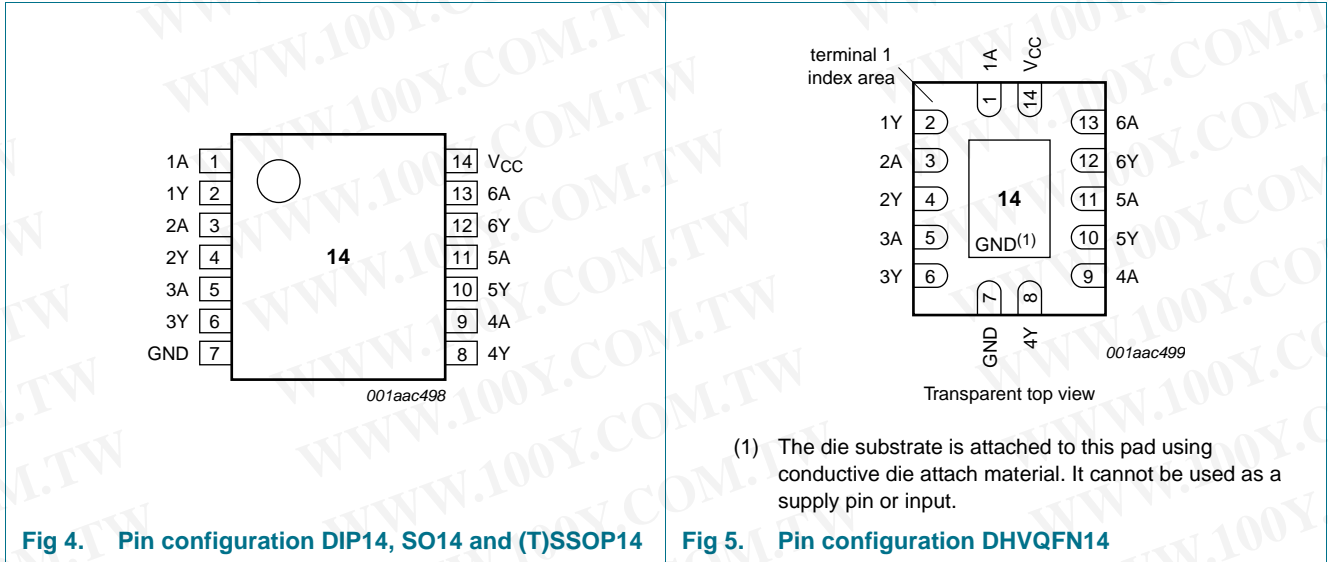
1A 1
1Y 2
2A 3
2Y 4
3A 5
3Y 6
GND 7

14

14 $V_{CC}$
13 6A
12 6Y
11 5A
10 5Y
9 4A
8 4Y

001aac498

Fig 4. Pin configuration DIP14, SO14 and (T)SSOP14

terminal 1 index area

1A $V_{CC}$
1 14

1Y 2
2A 3
2Y 4
3A 5
3Y 6

14
GND(1)

13 6A
12 6Y
11 5A
10 5Y
9 4A

7 8
GND 4Y

001aac499

Transparent top view

(1) The die substrate is attached to this pad using conductive die attach material. It cannot be used as a supply pin or input.

Fig 5. Pin configuration DHVQFN14

WWW.100Y.COM.TW